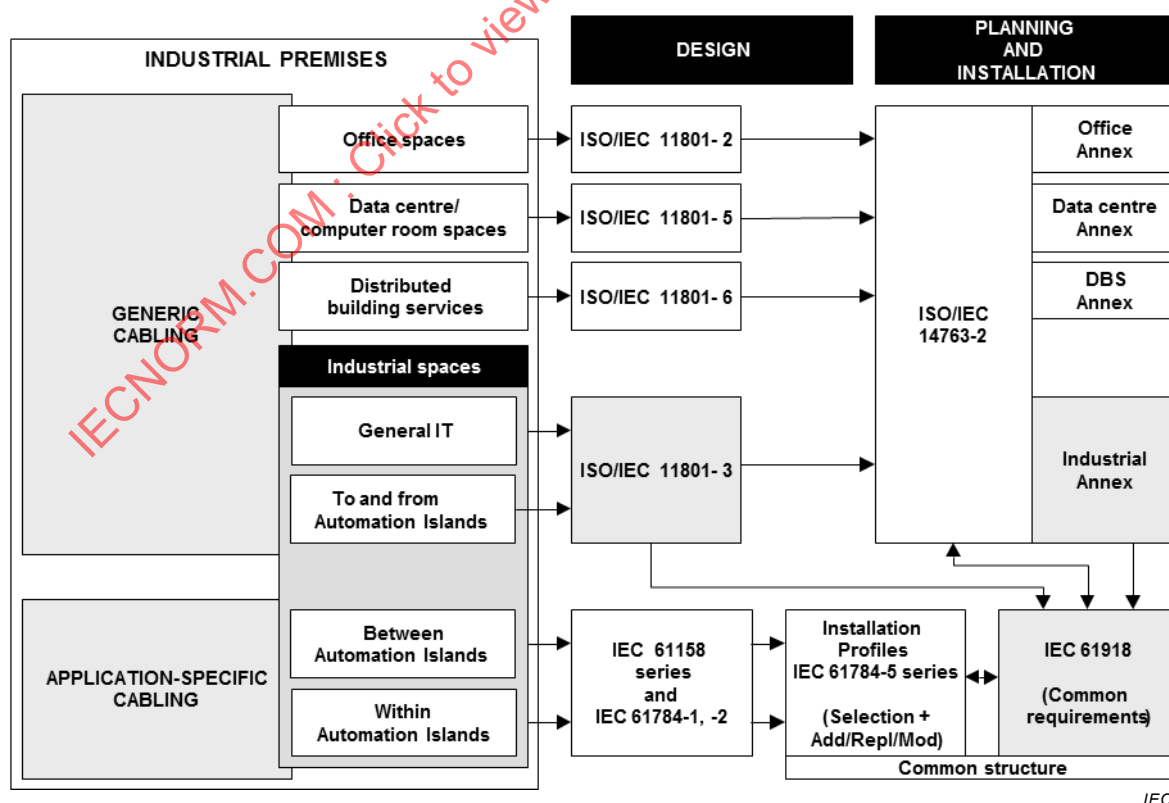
INDUSTRIAL PREMISES

DESIGN

PLANNING AND INSTALLATION

GENERIC CABLING

Office spaces

Data centre/ computer room spaces

Distributed building services

Industrial spaces

General IT

To and from Automation Islands

APPLICATION-SPECIFIC CABLING

Between Automation Islands

Within Automation Islands

ISO/IEC 11801- 2

ISO/IEC 11801- 5

ISO/IEC 11801- 6

ISO/IEC 11801- 3

IEC 61158 series and IEC 61784-1, -2

Installation Profiles IEC 61784-5 series

(Selection + Add/Repl/Mod)

Common structure

ISO/IEC 14763-2

Office Annex

Data centre Annex

DBS Annex

Industrial Annex

IEC 61918

(Common requirements)

IECNORM.COM : Click to view

IEC